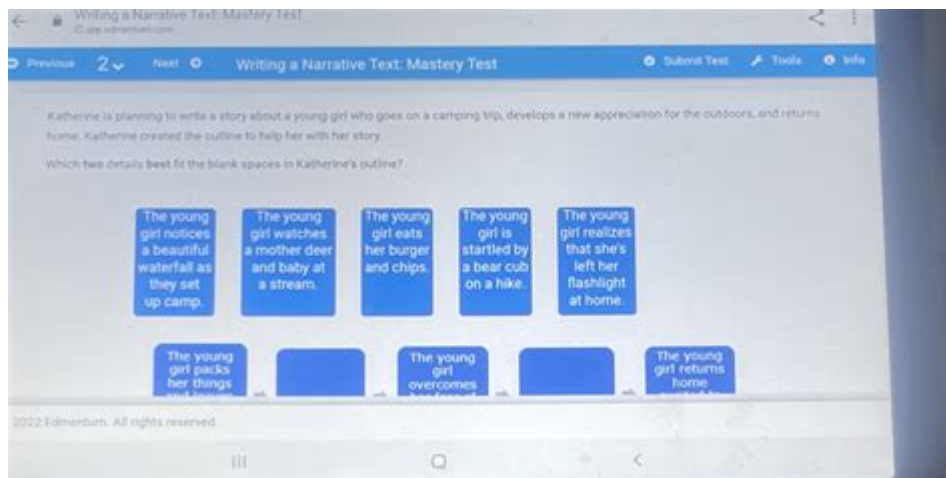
Writing a Narrative Text: Mastery Test
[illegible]

Previous 2 Next Writing a Narrative Text: Mastery Test Submit Test Tools Info

Katherine is planning to write a story about a young girl who goes on a camping trip, develops a new appreciation for the outdoors, and returns home. Katherine created the outline to help her with her story.

Which two details best fit the blank spaces in Katherine's outline?

The young girl notices a beautiful waterfall as they set up camp.

The young girl watches a mother deer and baby at a stream.

The young girl eats her burger and chips.

The young girl is startled by a bear cub on a hike.

The young girl realizes that she's left her flashlight at home.

The young girl packs her things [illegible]

The young girl overcomes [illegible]

The young girl returns home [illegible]

2022 Edmentum. All rights reserved.